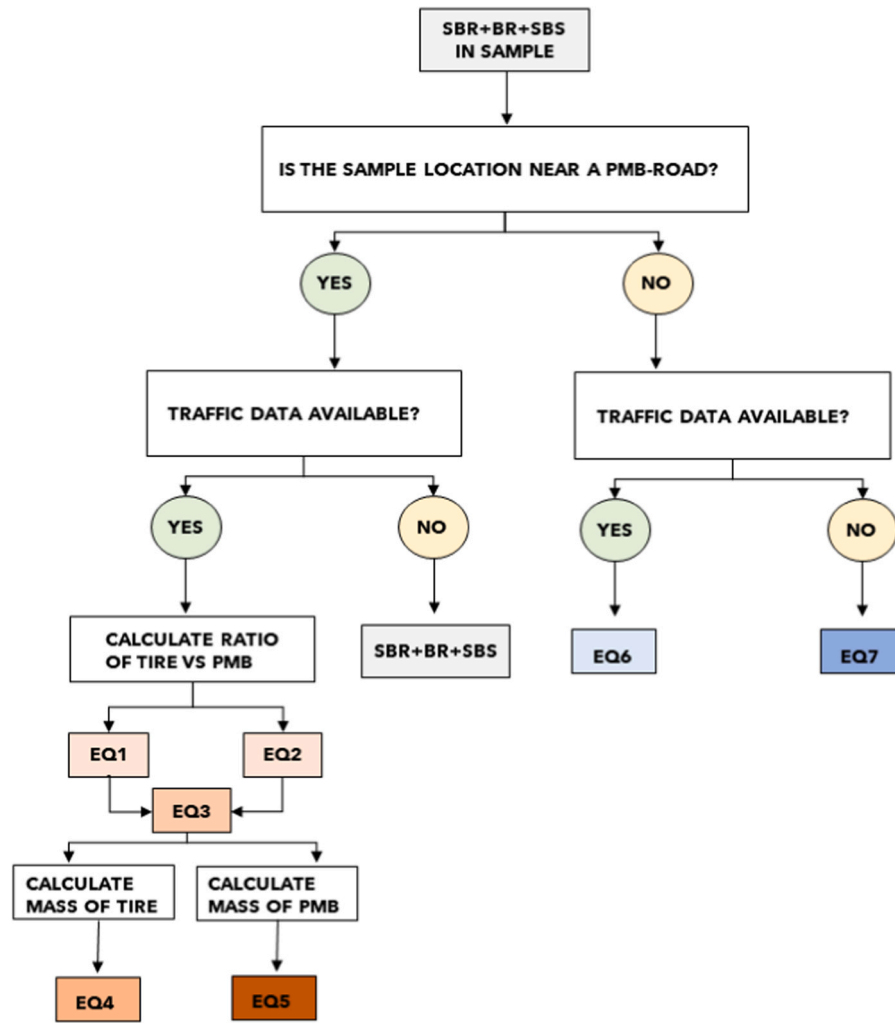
SBR+BR+SBS IN SAMPLE

IS THE SAMPLE LOCATION NEAR A PMB-ROAD?

YES

NO

TRAFFIC DATA AVAILABLE?

TRAFFIC DATA AVAILABLE?

YES

NO

YES

NO

CALCULATE RATIO OF TIRE VS PMB

SBR+BR+SBS

EQ6

EQ7

EQ1

EQ2

EQ3

CALCULATE MASS OF TIRE

CALCULATE MASS OF PMB

EQ4

EQ5